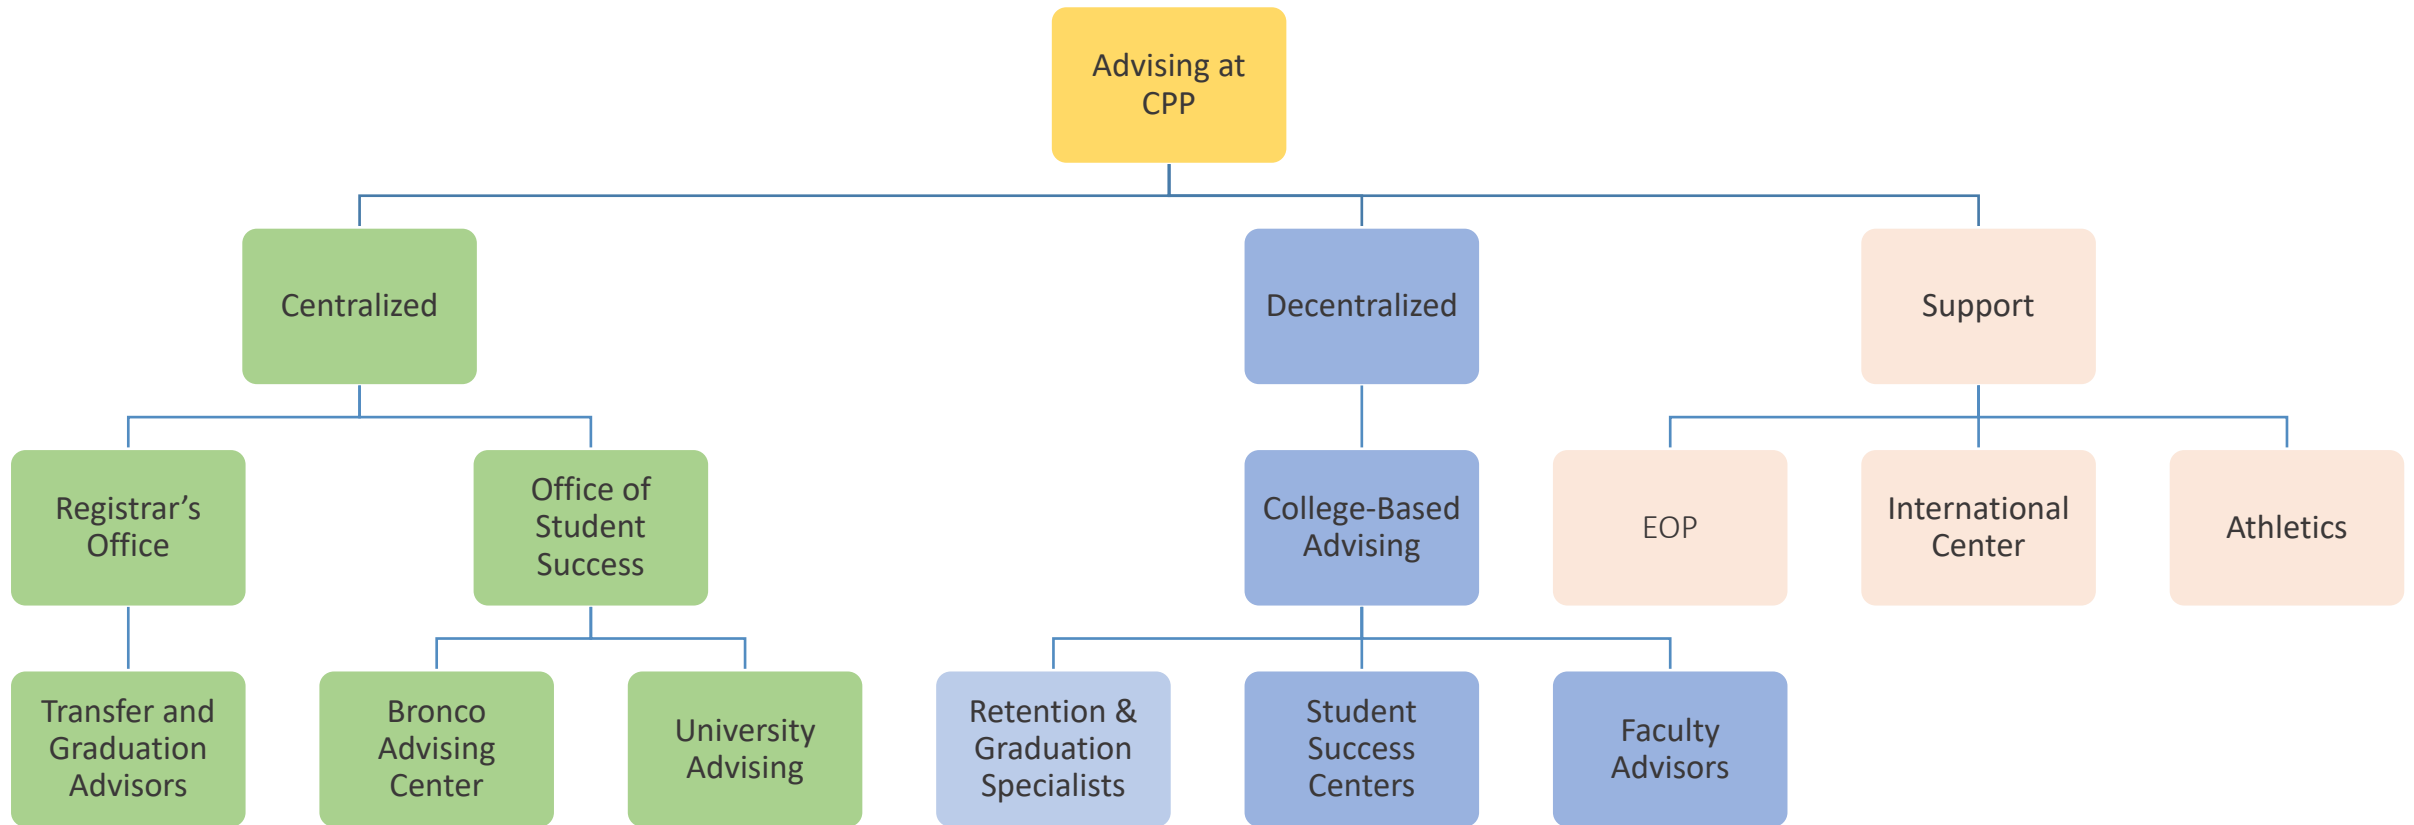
Advising at CPP

Centralized

Decentralized

Support

Registrar's Office

Office of Student Success

College-Based Advising

EOP

International Center

Athletics

Transfer and Graduation Advisors

Bronco Advising Center

University Advising

Retention & Graduation Specialists

Student Success Centers

Faculty Advisors